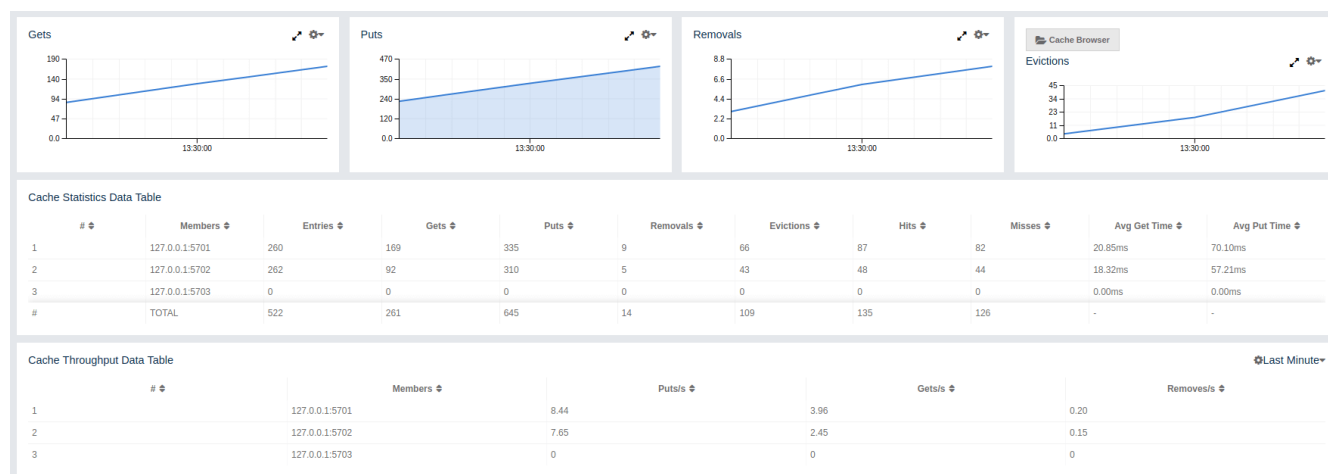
Gets

190
140
94
47
0.0
13:30:00

Puts

470
350
240
120
0.0
13:30:00

Removals

8.8
6.6
4.4
2.2
0.0
13:30:00

Cache Browser

Evictions

45
34
23
11
0.0
13:30:00

Cache Statistics Data Table

| # | Members | Entries | Gets | Puts | Removals | Evictions | Hits | Misses | Avg Get Time | Avg Put Time |
|---|---|---|---|---|---|---|---|---|---|---|
| 1 | 127.0.0.1:5701 | 260 | 169 | 335 | 9 | 66 | 87 | 82 | 20.85ms | 70.10ms |
| 2 | 127.0.0.1:5702 | 262 | 92 | 310 | 5 | 43 | 48 | 44 | 18.32ms | 57.21ms |
| 3 | 127.0.0.1:5703 | 0 | 0 | 0 | 0 | 0 | 0 | 0 | 0.00ms | 0.00ms |
| # | TOTAL | 522 | 261 | 645 | 14 | 109 | 135 | 126 | - | - |

Cache Throughput Data Table

Last Minute

| # | Members | Puts/s | Gets/s | Removes/s |
|---|---|---|---|---|
| 1 | 127.0.0.1:5701 | 8.44 | 3.96 | 0.20 |
| 2 | 127.0.0.1:5702 | 7.65 | 2.45 | 0.15 |
| 3 | 127.0.0.1:5703 | 0 | 0 | 0 |